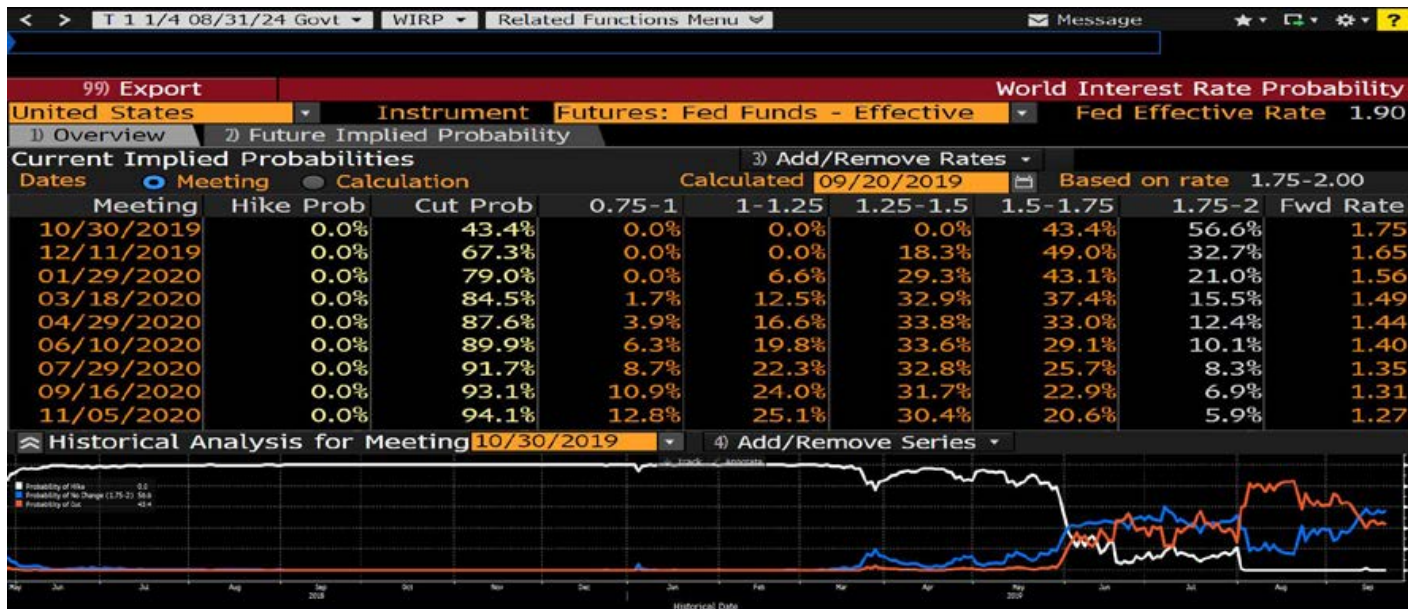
< > T 1 1/4 08/31/24 Govt ▾ WIRP ▾ Related Functions Menu ▾ Message

99) Export World Interest Rate Probability
United States Instrument Futures: Fed Funds - Effective Fed Effective Rate 1.90
1) Overview 2) Future Implied Probability
Current Implied Probabilities 3) Add/Remove Rates ▾
Dates Meeting Calculation Calculated 09/20/2019 Based on rate 1.75-2.00

| Meeting | Hike Prob | Cut Prob | 0.75-1 | 1-1.25 | 1.25-1.5 | 1.5-1.75 | 1.75-2 | Fwd Rate |
|---|---|---|---|---|---|---|---|---|
| 10/30/2019 | 0.0% | 43.4% | 0.0% | 0.0% | 0.0% | 43.4% | 56.6% | 1.75 |
| 12/11/2019 | 0.0% | 67.3% | 0.0% | 0.0% | 18.3% | 49.0% | 32.7% | 1.65 |
| 01/29/2020 | 0.0% | 79.0% | 0.0% | 6.6% | 29.3% | 43.1% | 21.0% | 1.56 |
| 03/18/2020 | 0.0% | 84.5% | 1.7% | 12.5% | 32.9% | 37.4% | 15.5% | 1.49 |
| 04/29/2019 | 0.0% | 87.6% | 3.9% | 16.6% | 33.8% | 33.0% | 12.4% | 1.44 |
| 06/10/2020 | 0.0% | 89.9% | 6.3% | 19.8% | 33.6% | 29.1% | 10.1% | 1.40 |
| 07/29/2020 | 0.0% | 91.7% | 8.7% | 22.3% | 32.8% | 25.7% | 8.3% | 1.35 |
| 09/16/2020 | 0.0% | 93.1% | 10.9% | 24.0% | 31.7% | 22.9% | 6.9% | 1.31 |
| 11/05/2020 | 0.0% | 94.1% | 12.8% | 25.1% | 30.4% | 20.6% | 5.9% | 1.27 |

Historical Analysis for Meeting 10/30/2019 4) Add/Remove Series ▾
Track Annotate
Probability of Hike 0.0
Probability of No Change (1.75-2) 56.6
Probability of Cut 43.4
May Jun Jul Aug Sep 2018 Oct Nov Dec Jan Feb Mar Apr May 2019 Jun Jul Aug Sep
Historical Date